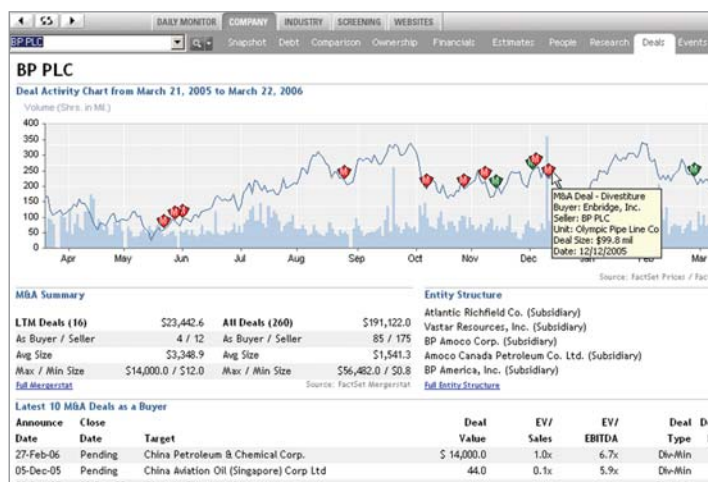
SS

DAILY MONITOR COMPANY INDUSTRY SCREENING WEBSITES

BP PLC

Snapshot Debt Comparison Ownership Financials Estimates People Research Deals Events

BP PLC

Deal Activity Chart from March 21, 2005 to March 22, 2006

Volume (Shrs. in Mil.)

400
350
300
250
200
150
100
50
0

Apr May Jun Jul Aug Sep Oct Nov Dec Mar

M&A Deal - Divestiture
Buyer: Enbridge, Inc.
Seller: BP PLC
Unit: Olympic Pipe Line Co
Deal Size: $99.8 mil
Date: 12/12/2005

Source: FactSet Prices / Fac

M&A Summary

| LTM Deals (16) | $23,442.6 | All Deals (260) | $191,122.0 |
|---|---|---|---|
| As Buyer / Seller | 4 / 12 | As Buyer / Seller | 85 / 175 |
| Avg Size | $3,348.9 | Avg Size | $1,541.3 |
| Max / Min Size | $14,000.0 / $12.0 | Max / Min Size | $56,482.0 / $0.8 |

Full Mergerstat

Source: FactSet Mergerstat

Entity Structure

Atlantic Richfield Co. (Subsidiary)
Vastar Resources, Inc. (Subsidiary)
BP Amoco Corp. (Subsidiary)
Amoco Canada Petroleum Co. Ltd. (Subsidiary)
BP America, Inc. (Subsidiary)

Full Entity Structure

Latest 10 M&A Deals as a Buyer

| Announce Date | Close Date | Target | Deal Value | EV/ Sales | EV/ EBITDA | Deal Type |
|---|---|---|---|---|---|---|
| 27-Feb-06 | Pending | China Petroleum & Chemical Corp. | $ 14,000.0 | 1.0x | 6.7x | Div-Min |
| 05-Dec-05 | Pending | China Aviation Oil (Singapore) Corp Ltd | 44.0 | 0.1x | 5.9x | Div-Min |